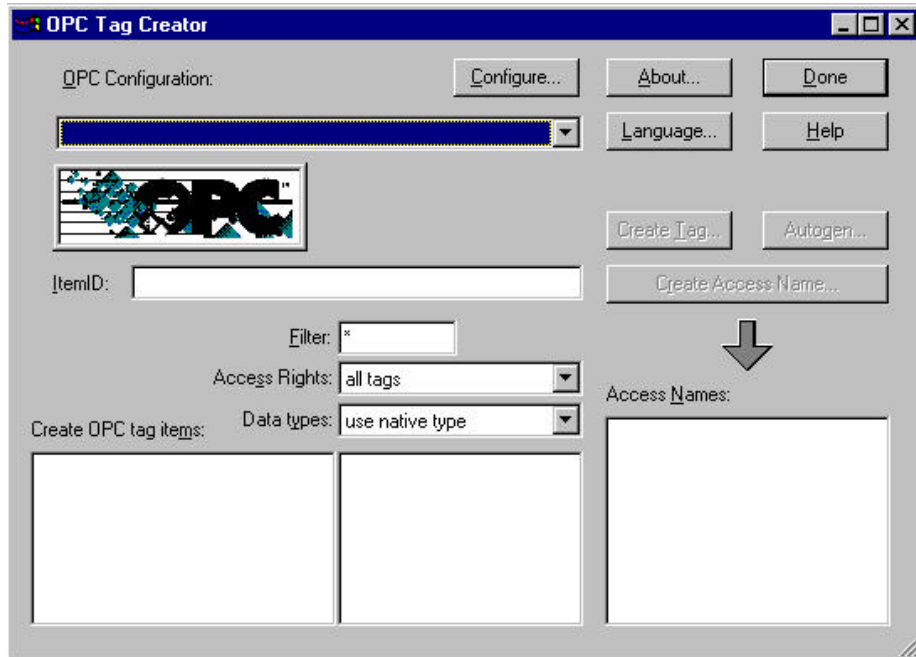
OPC Tag Creator

OPC Configuration:

Configure...

About...

Done

Language...

Help

OPC

Create Tag...

Autogen...

ItemID:

Create Access Name...

Filter: *

Access Rights: all tags

Access Names:

Create OPC tag items:

Data types: use native type